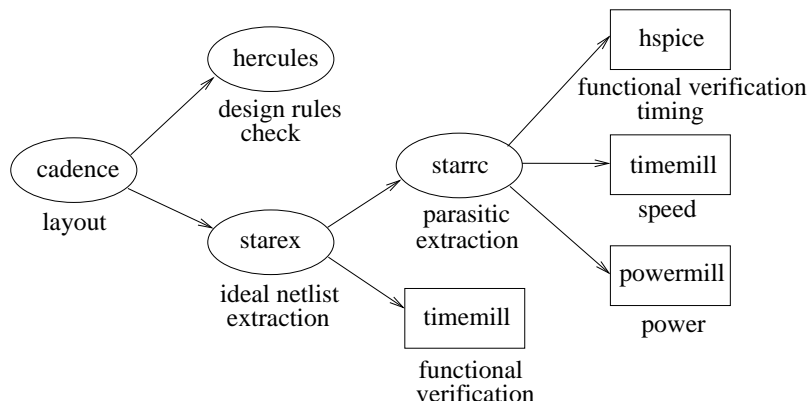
cadence
layout

hercules
design rules check

starex
ideal netlist extraction

timemill
functional verification

starrc
parasitic extraction

hspice
functional verification timing

timemill
speed

powermill
power